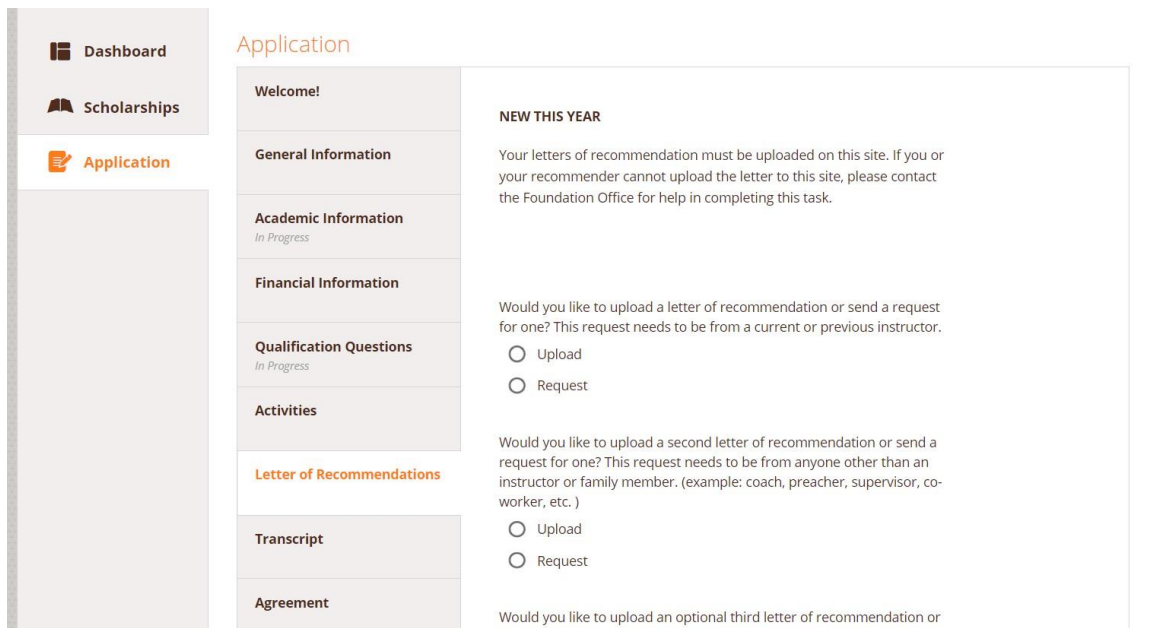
Dashboard

Scholarships

Application

Application

Welcome!

General Information

Academic Information
In Progress

Financial Information

Qualification Questions
In Progress

Activities

Letter of Recommendations

Transcript

Agreement

NEW THIS YEAR

Your letters of recommendation must be uploaded on this site. If you or your recommender cannot upload the letter to this site, please contact the Foundation Office for help in completing this task.

Would you like to upload a letter of recommendation or send a request for one? This request needs to be from a current or previous instructor.

Upload

Request

Would you like to upload a second letter of recommendation or send a request for one? This request needs to be from anyone other than an instructor or family member. (example: coach, preacher, supervisor, coworker, etc. )

Upload

Request

Would you like to upload an optional third letter of recommendation or